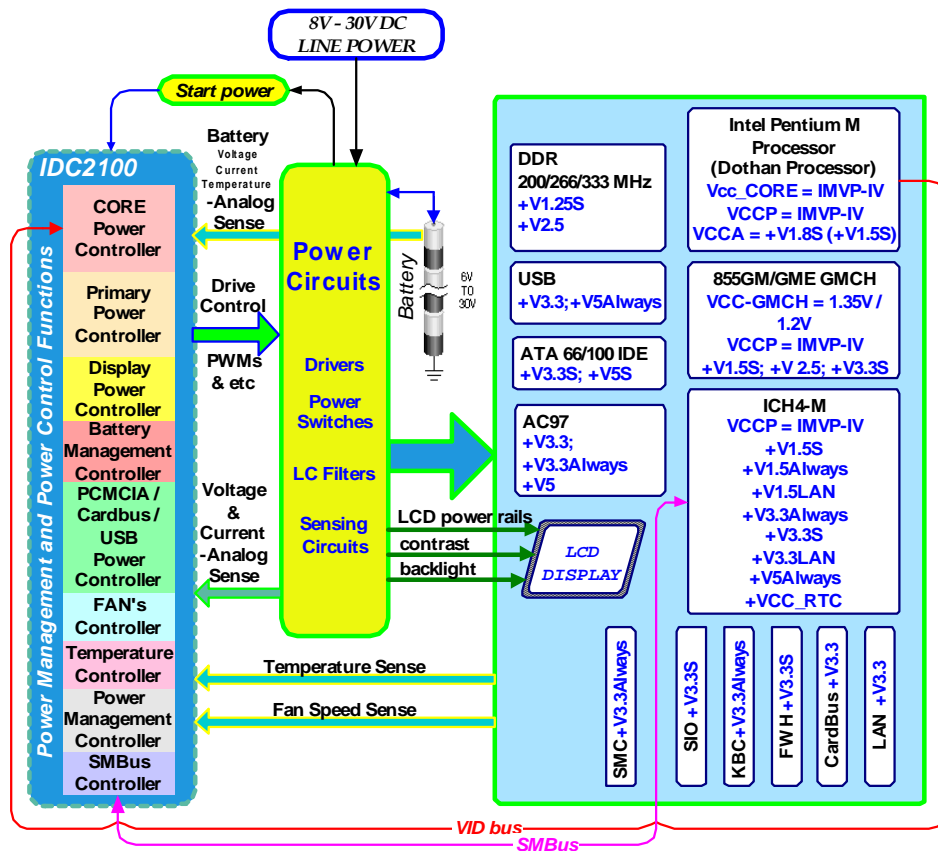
8V - 30V DC
LINE POWER

Start power

IDC2100

Power Management and Power Control Functions

CORE Power Controller

Primary Power Controller

Display Power Controller

Battery Management Controller

PCMCIA / Cardbus / USB Power Controller

FAN's Controller

Temperature Controller

Power Management Controller

SMBus Controller

Battery Voltage Current Temperature -Analog Sense

Drive Control

PWMs & etc

Voltage & Current -Analog Sense

Power Circuits

Drivers

Power Switches

LC Filters

Sensing Circuits

Battery

6V TO 30V

LCD power rails

contrast

backlight

LCD DISPLAY

Temperature Sense

Fan Speed Sense

DDR
200/266/333 MHz
+V1.25S
+V2.5

USB
+V3.3;+V5Always

ATA 66/100 IDE
+V3.3S; +V5S

AC97
+V3.3;
+V3.3Always
+V5

Intel Pentium M Processor (Dothan Processor)
Vcc_CORE = IMVP-IV
VCCP = IMVP-IV
VCCA = +V1.8S (+V1.5S)

855GM/GME GMCH
VCC-GMCH = 1.35V / 1.2V
VCCP = IMVP-IV
+V1.5S; +V 2.5; +V3.3S

ICH4-M
VCCP = IMVP-IV
+V1.5S
+V1.5Always
+V1.5LAN
+V3.3Always
+V3.3S
+V3.3LAN
+V5Always
+VCC_RTC

SMC+V3.3Always

SIO +V3.3S

KBC+V3.3Always

FW H +V3.3S

CardBus +V3.3

LAN +V3.3

VID bus

SMBus